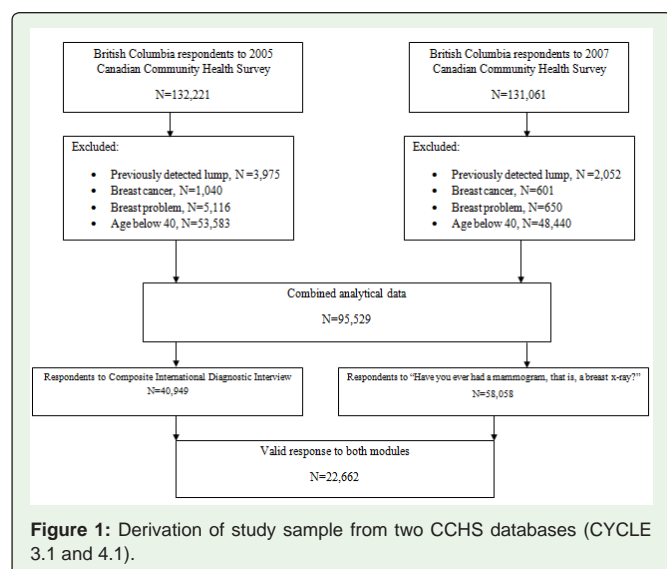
British Columbia respondents to 2005 Canadian Community Health Survey

N=132,221

British Columbia respondents to 2007 Canadian Community Health Survey

N=131,061

Excluded:

- Previously detected lump, N=3,975
- Breast cancer, N=1,040
- Breast problem, N=5,116
- Age below 40, N=53,583

Excluded:

- Previously detected lump, N=2,052
- Breast cancer, N=601
- Breast problem, N=650
- Age below 40, N=48,440

Combined analytical data

N=95,529

Respondents to Composite International Diagnostic Interview
N=40,949

Respondents to "Have you ever had a mammogram, that is, a breast x-ray?"
N=58,058

Valid response to both modules

N=22,662

**Figure 1:** Derivation of study sample from two CCHS databases (CYCLE 3.1 and 4.1).